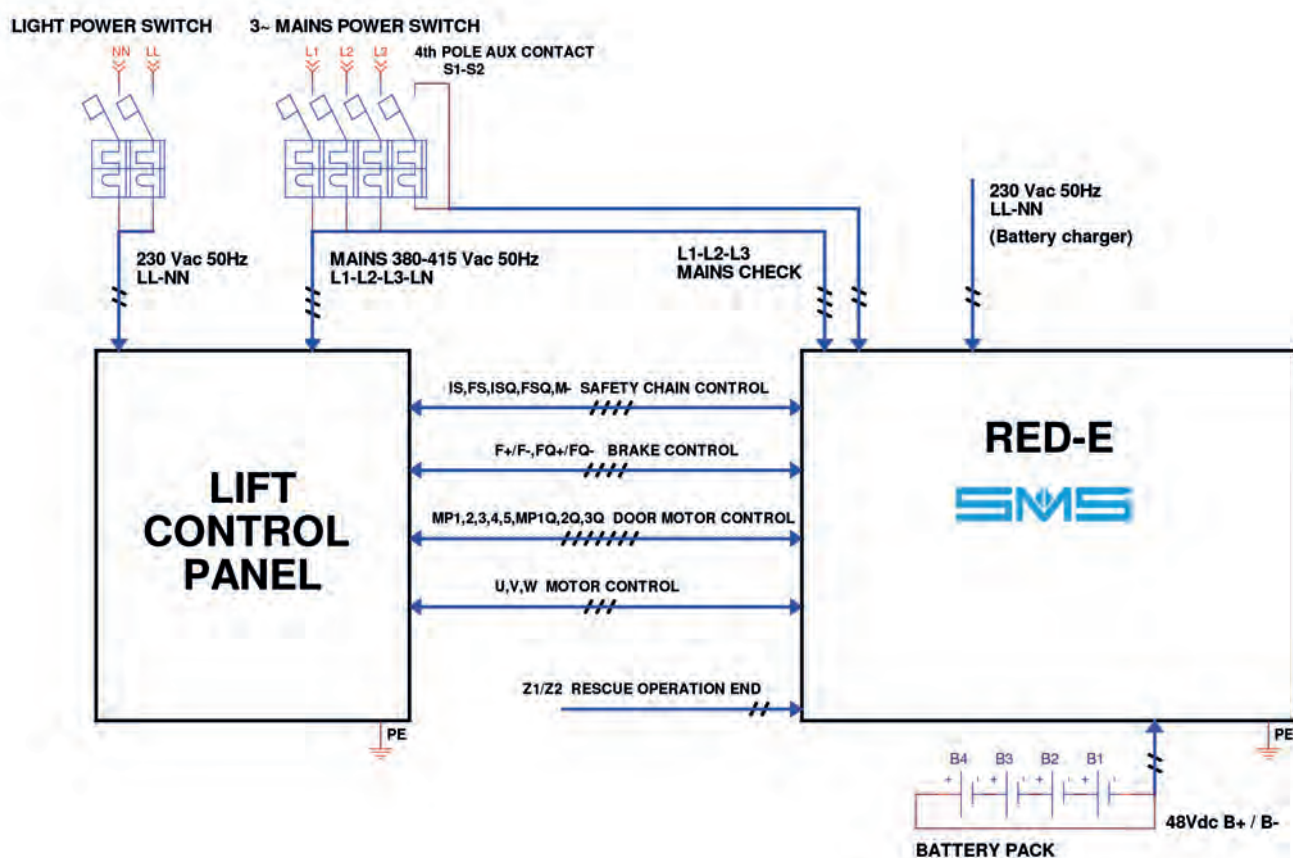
LIGHT POWER SWITCH

NN LL

3~ MAINS POWER SWITCH

L1 L2 L3

4th POLE AUX CONTACT
S1-S2

230 Vac 50Hz
LL-NN
(Battery charger)

230 Vac 50Hz
LL-NN

MAINS 380-415 Vac 50Hz
L1-L2-L3-LN

L1-L2-L3
MAINS CHECK

LIFT CONTROL PANEL

IS,FS,ISQ,FSQ,M- SAFETY CHAIN CONTROL

F+/F-,FQ+/FQ- BRAKE CONTROL

MP1,2,3,4,5,MP1Q,2Q,3Q DOOR MOTOR CONTROL

U,V,W MOTOR CONTROL

Z1/Z2 RESCUE OPERATION END

RED-E

SMS

PE

PE

B4 B3 B2 B1

48Vdc B+ / B-

BATTERY PACK